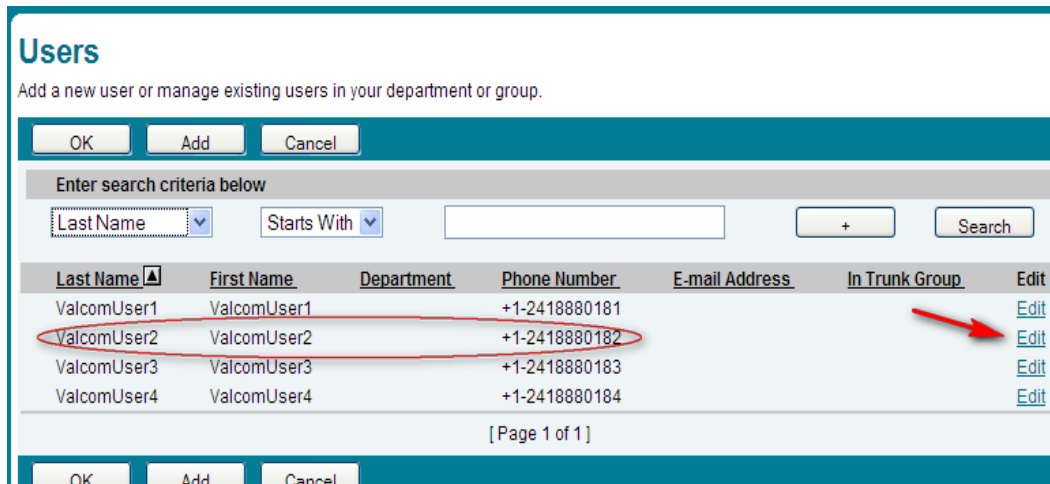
Users

Add a new user or manage existing users in your department or group.

OK Add Cancel

Enter search criteria below

Last Name Starts With + Search

| Last Name ▲ | First Name | Department | Phone Number | E-mail Address | In Trunk Group | Edit |
|---|---|---|---|---|---|---|
| ValcomUser1 | ValcomUser1 | | +1-2418880181 | | | Edit |
| ValcomUser2 | ValcomUser2 | | +1-2418880182 | | | Edit |
| ValcomUser3 | ValcomUser3 | | +1-2418880183 | | | Edit |
| ValcomUser4 | ValcomUser4 | | +1-2418880184 | | | Edit |

[ Page 1 of 1 ]

OK Add Cancel